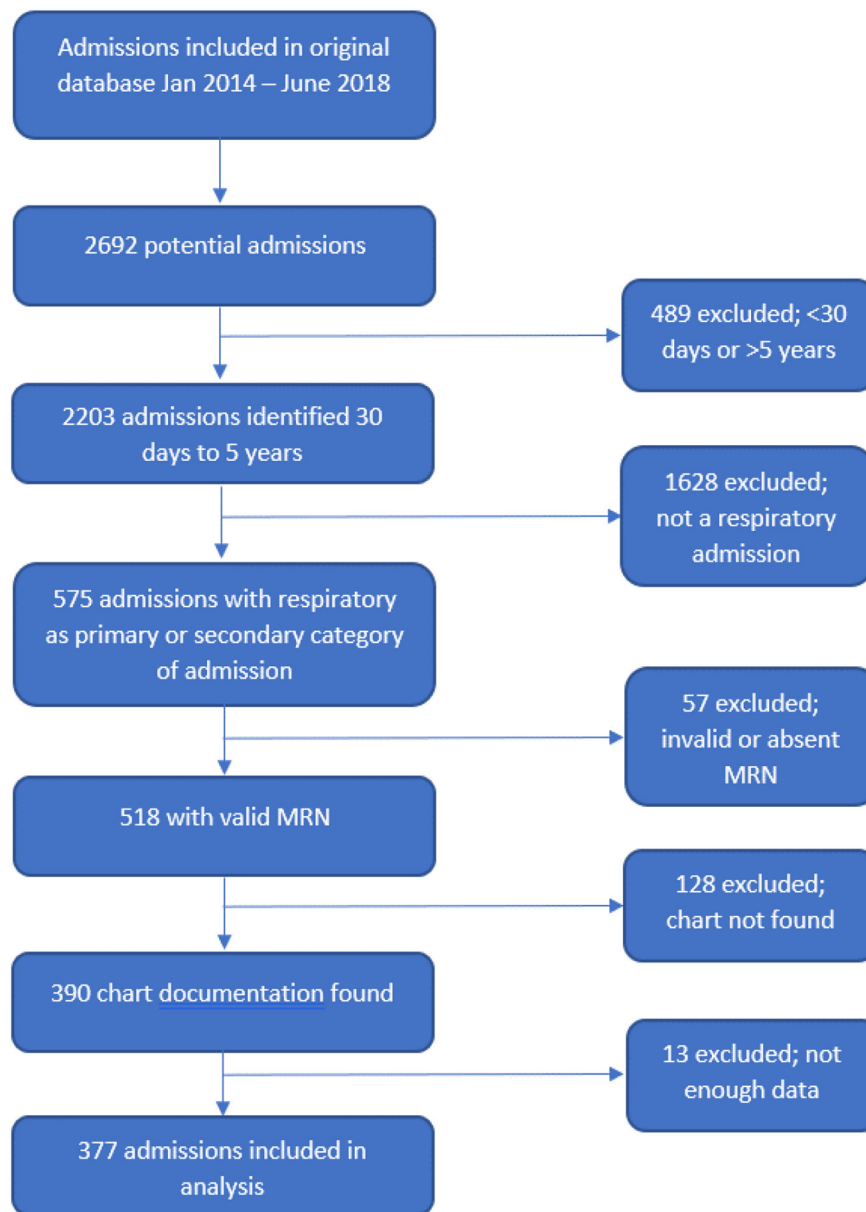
Admissions included in original database Jan 2014 – June 2018

2692 potential admissions

489 excluded; <30 days or >5 years

2203 admissions identified 30 days to 5 years

1628 excluded; not a respiratory admission

575 admissions with respiratory as primary or secondary category of admission

57 excluded; invalid or absent MRN

518 with valid MRN

128 excluded; chart not found

390 chart documentation found

13 excluded; not enough data

377 admissions included in analysis